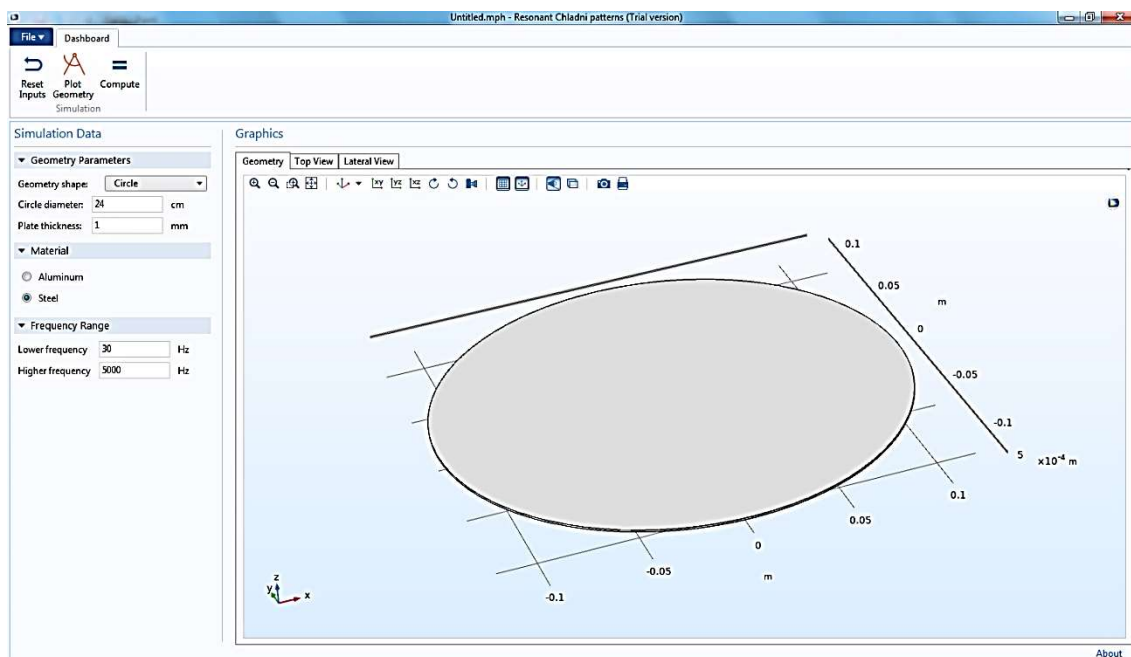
Untitled.mph - Resonant Chladni patterns (Trial version)

File ▾ Dashboard

Reset Inputs
Plot Geometry
Compute
Simulation

Simulation Data

Geometry Parameters

Geometry shape: Circle

Circle diameter: 24 cm

Plate thickness: 1 mm

Material

Aluminum

Steel

Frequency Range

Lower frequency 30 Hz

Higher frequency 5000 Hz

Graphics

Geometry | Top View | Lateral View

0.1
0.05
m
0
-0.05
-0.1
5 $\times10^{-4}$ m
0.1
0.05
0
-0.05
m
-0.1

z
y
x

About